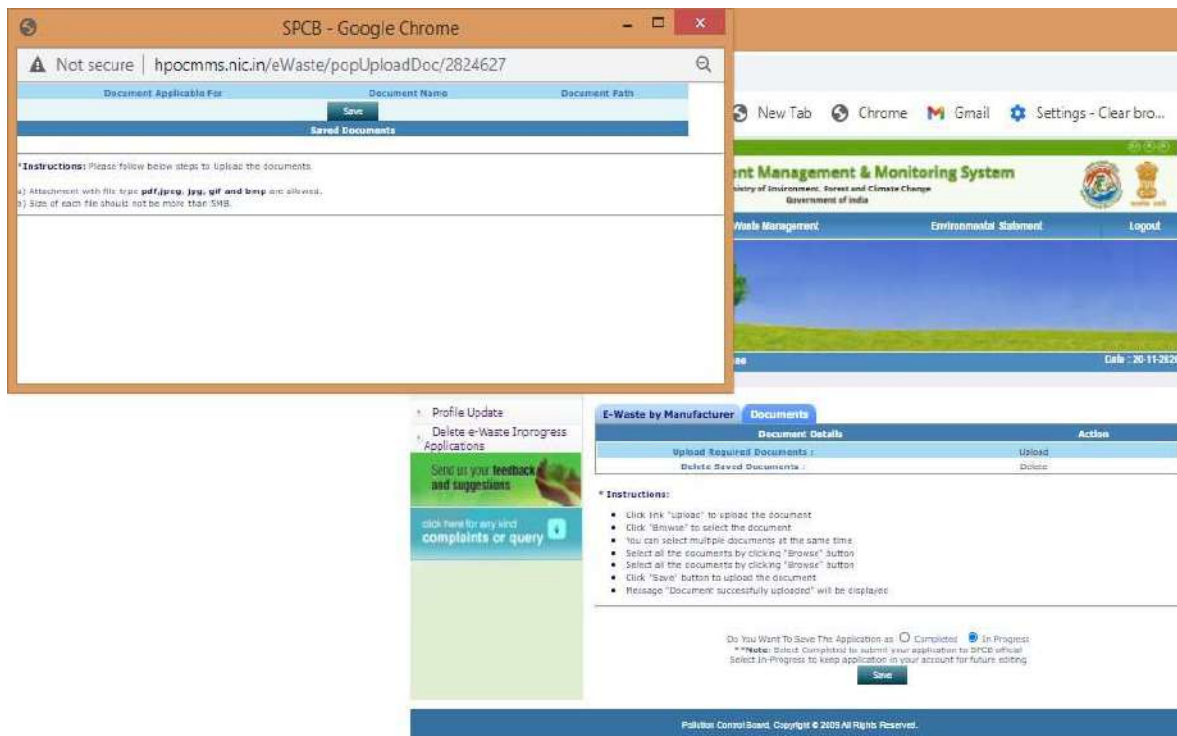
SPCB - Google Chrome

Not secure | hpocmms.nic.in/eWaste/popUploadDoc/2824627

| Document Applicable For | Document Name | Document Path |
|---|---|---|

Save

Saved Documents

*Instructions: Please follow below steps to upload the documents.

a) Attachment with file type pdf,jpeg, jpg, gif and bmp are allowed.
b) Size of each file should not be more than 5MB.

New Tab Chrome Gmail Settings - Clear bro...

nt Management & Monitoring System
istry of Environment, Forest and Climate Change
Government of India

Waste Management Environmental Statement Logout

Date : 20-11-202

Profile Update
Delete e-Waste Inprogress Applications

Send us your feedback and suggestions

click here for any kind complaints or query

E-Waste by Manufacturer Documents

| Document Details | | Action |
|---|---|---|
| Upload Required Documents : | | Upload |
| Delete Saved Documents : | | Delete |

* Instructions:

- Click link "upload" to upload the document
- Click "Browse" to select the document
- You can select multiple documents at the same time
- Select all the documents by clicking "Browse" button
- Select all the documents by clicking "Browse" button
- Click "Save" button to upload the document
- Message "Document successfully uploaded" will be displayed

Do You Want To Save The Application as Completed In Progress
**Note: Select Completed to submit your application to SPCB official
Select In-Progress to keep application in your account for future editing

Save

Pollution Control Board, Copyright © 2009 All Rights Reserved.